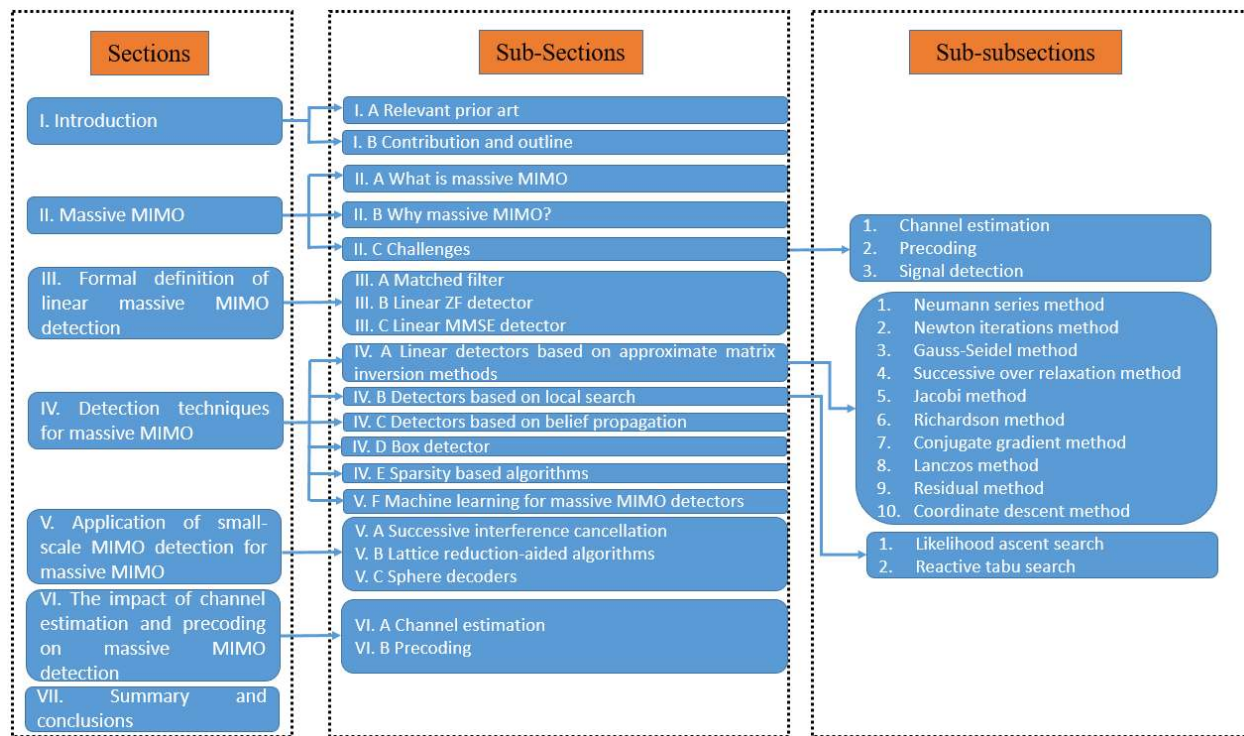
Sections

I. Introduction

II. Massive MIMO

III. Formal definition of linear massive MIMO detection

IV. Detection techniques for massive MIMO

V. Application of small-scale MIMO detection for massive MIMO

VI. The impact of channel estimation and precoding on massive MIMO detection

VII. Summary and conclusions

Sub-Sections

I. A Relevant prior art

I. B Contribution and outline

II. A What is massive MIMO

II. B Why massive MIMO?

II. C Challenges

III. A Matched filter
III. B Linear ZF detector
III. C Linear MMSE detector

IV. A Linear detectors based on approximate matrix inversion methods

IV. B Detectors based on local search

IV. C Detectors based on belief propagation

IV. D Box detector

IV. E Sparsity based algorithms

V. F Machine learning for massive MIMO detectors

V. A Successive interference cancellation
V. B Lattice reduction-aided algorithms
V. C Sphere decoders

VI. A Channel estimation
VI. B Precoding

Sub-subsections

1. Channel estimation
2. Precoding
3. Signal detection

1. Neumann series method
2. Newton iterations method
3. Gauss-Seidel method
4. Successive over relaxation method
5. Jacobi method
6. Richardson method
7. Conjugate gradient method
8. Lanczos method
9. Residual method
10. Coordinate descent method

1. Likelihood ascent search
2. Reactive tabu search